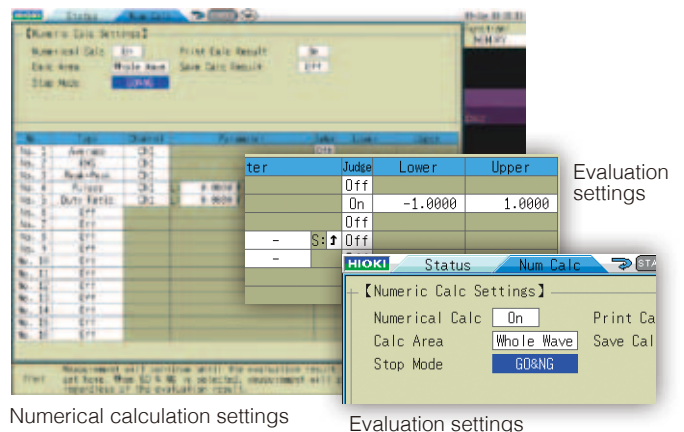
HIOKI Status Num Calc

【Numeric Calc Settings】

Numerical Calc On Print Calc Result On

Calc Area Whole Wave Save Calc Result Off

Stop Mode GO&NG

| No. | Type | Channel |
|---|---|---|
| No. 1 | Average | CH1 |
| No. 2 | RMS | CH1 |
| No. 3 | Peak-Peak | CH1 |
| No. 4 | Pulses | CH1 |
| No. 5 | Duty Ratio | CH1 |
| No. 6 | Off | |
| No. 7 | Off | |
| No. 8 | Off | |
| No. 9 | Off | |
| No. 10 | Off | |
| No. 11 | Off | |
| No. 12 | Off | |
| No. 13 | Off | |
| No. 14 | Off | |
| No. 15 | Off | |
| No. 16 | Off | |

| ter | Judge | Lower | Upper |
|---|---|---|---|
| | Off | | |
| | On | -1.0000 | 1.0000 |
| | Off | | |
| - S:↑ | Off | | |
| - | | | |

Evaluation settings

HIOKI Status Num Calc STA

【Numeric Calc Settings】

Numerical Calc On Print Ca

Calc Area Whole Wave Save Cal

Stop Mode GO&NG

Numerical calculation settings

Evaluation settings